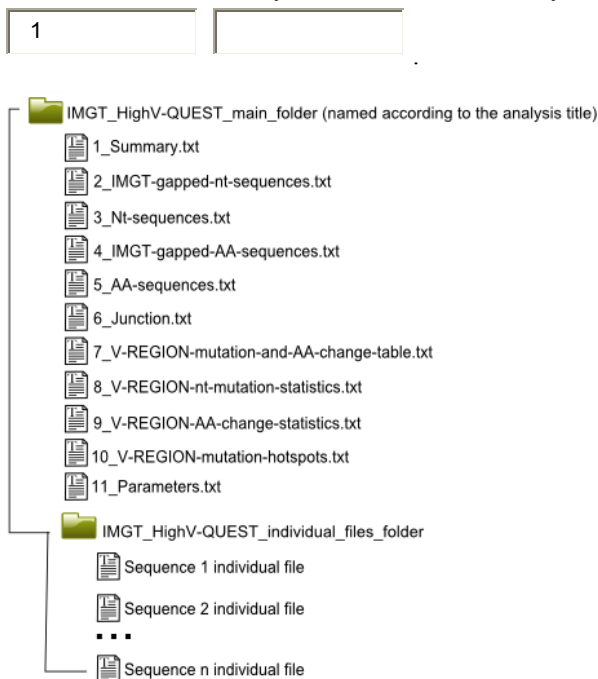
1

IMGT_HighV-QUEST_main_folder (named according to the analysis title)
1_Summary.txt
2_IMGT-gapped-nt-sequences.txt
3_Nt-sequences.txt
4_IMGT-gapped-AA-sequences.txt
5_AA-sequences.txt
6_Junction.txt
7_V-REGION-mutation-and-AA-change-table.txt
8_V-REGION-nt-mutation-statistics.txt
9_V-REGION-AA-change-statistics.txt
10_V-REGION-mutation-hotspots.txt
11_Parameters.txt
IMGT_HighV-QUEST_individual_files_folder
Sequence 1 individual file
Sequence 2 individual file
...
Sequence n individual file